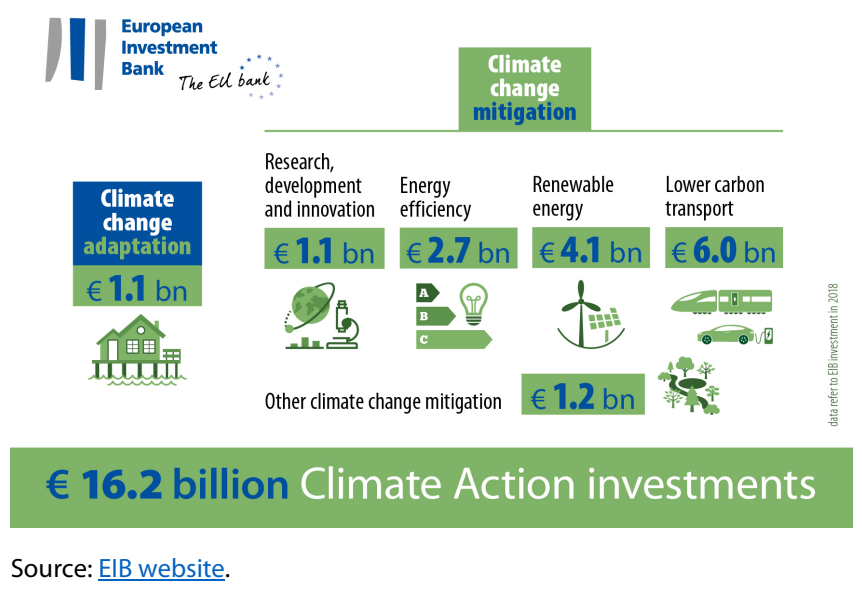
European Investment Bank
The EU bank

Climate change mitigation

Climate change adaptation
€ 1.1 bn

Research, development and innovation
€ 1.1 bn

Energy efficiency
€ 2.7 bn

A
B
C

Renewable energy
€ 4.1 bn

Lower carbon transport
€ 6.0 bn

Other climate change mitigation
€ 1.2 bn

data refer to EIB investment in 2018

€ 16.2 billion Climate Action investments

Source: EIB website.